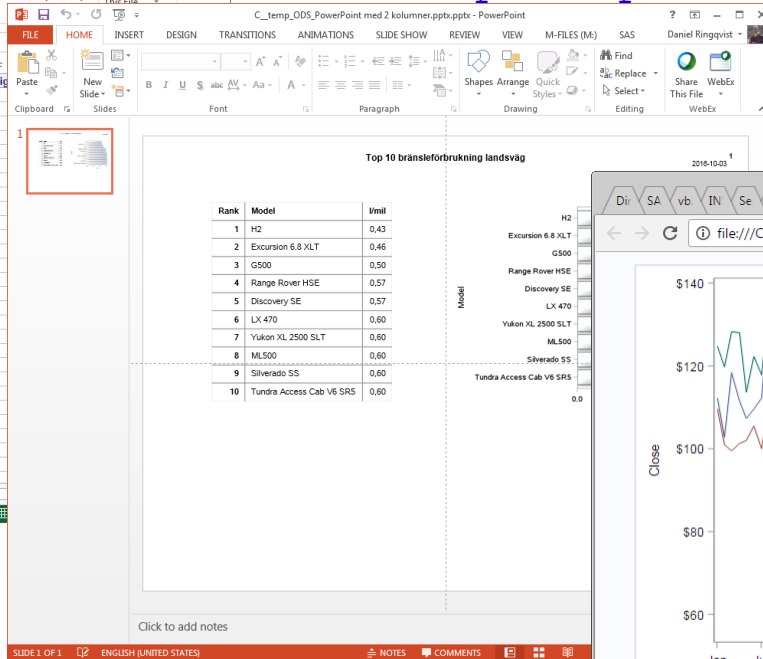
C__temp_ODS_PowerPoint med 2 kolumner.pptx.pptx - PowerPoint

? Daniel Ringqvist

FILE HOME INSERT DESIGN TRANSITIONS ANIMATIONS SLIDE SHOW REVIEW VIEW M-FILES (M:) SAS

Paste New Slide Shapes Arrange Quick Styles Find Replace Select Share This File WebEx

Clipboard Slides Font Paragraph Drawing Editing WebEx

1

Top 10 bränsleförbrukning landsväg

2016-10-03 1

| Rank | Model | l/mil |
|---|---|---|
| 1 | H2 | 0,43 |
| 2 | Excursion 6.8 XLT | 0,46 |
| 3 | G500 | 0,50 |
| 4 | Range Rover HSE | 0,57 |
| 5 | Discovery SE | 0,57 |
| 6 | LX 470 | 0,60 |
| 7 | Yukon XL 2500 SLT | 0,60 |
| 8 | ML500 | 0,60 |
| 9 | Silverado SS | 0,60 |
| 10 | Tundra Access Cab V6 SR5 | 0,60 |

Model

H2
Excursion 6.8 XLT
G500
Range Rover HSE
Discovery SE
LX 470
Yukon XL 2500 SLT
ML500
Silverado SS
Tundra Access Cab V6 SR5

0.0

Dir SA vb. IN Se

file:///C

$140
$120
$100
$80
$60

Close

Click to add notes

SLIDE 1 OF 1 ENGLISH (UNITED STATES) NOTES COMMENTS